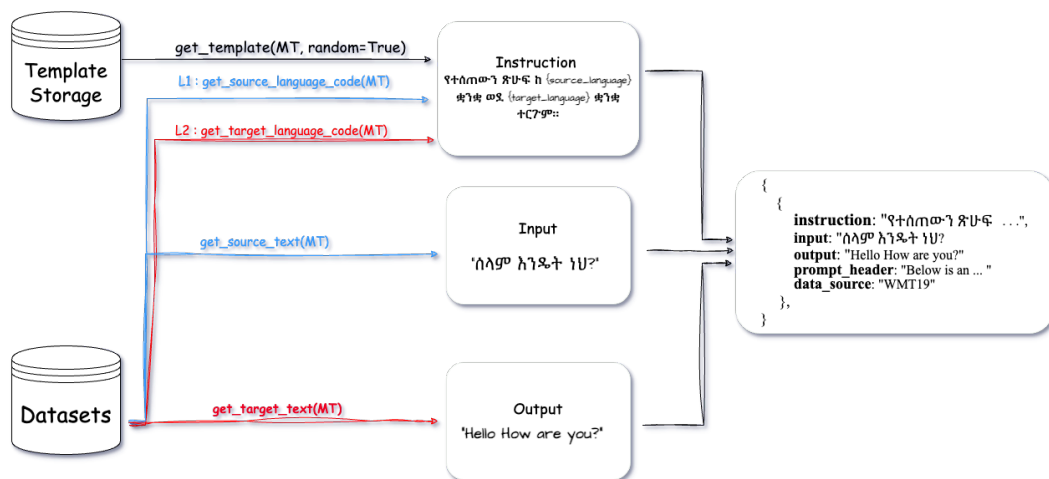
Template Storage

get_template(MT, random=True)

L1 : get_source_language_code(MT)

L2 : get_target_language_code(MT)

Instruction
የተሰጠውን ጽሁፍ ከ {source_language} ቋንቋ ወደ {target_language} ቋንቋ ተርጉም።

get_source_text(MT)

Input
'ሰላም እንዴት ነህ?'

Datasets

get_target_text(MT)

Output
'Hello How are you?'

{
{
**instruction**: "የተሰጠውን ጽሁፍ ...",
**input**: "ሰላም እንዴት ነህ?
**output**: "Hello How are you?"
**prompt_header**: "Below is an ... "
**data_source**: "WMT19"
},
}